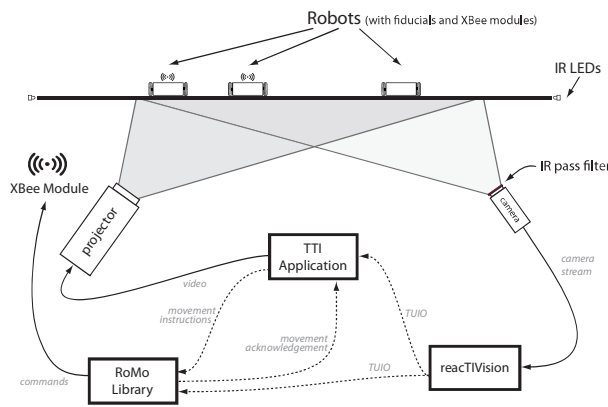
Robots (with fiducials and XBee modules)

IR LEDs

XBee Module

IR pass filter

projector

camera

TTI Application

video

camera stream

movement instructions

movement acknowledgement

TUIO

TUIO

commands

RoMo Library

reacTIVision